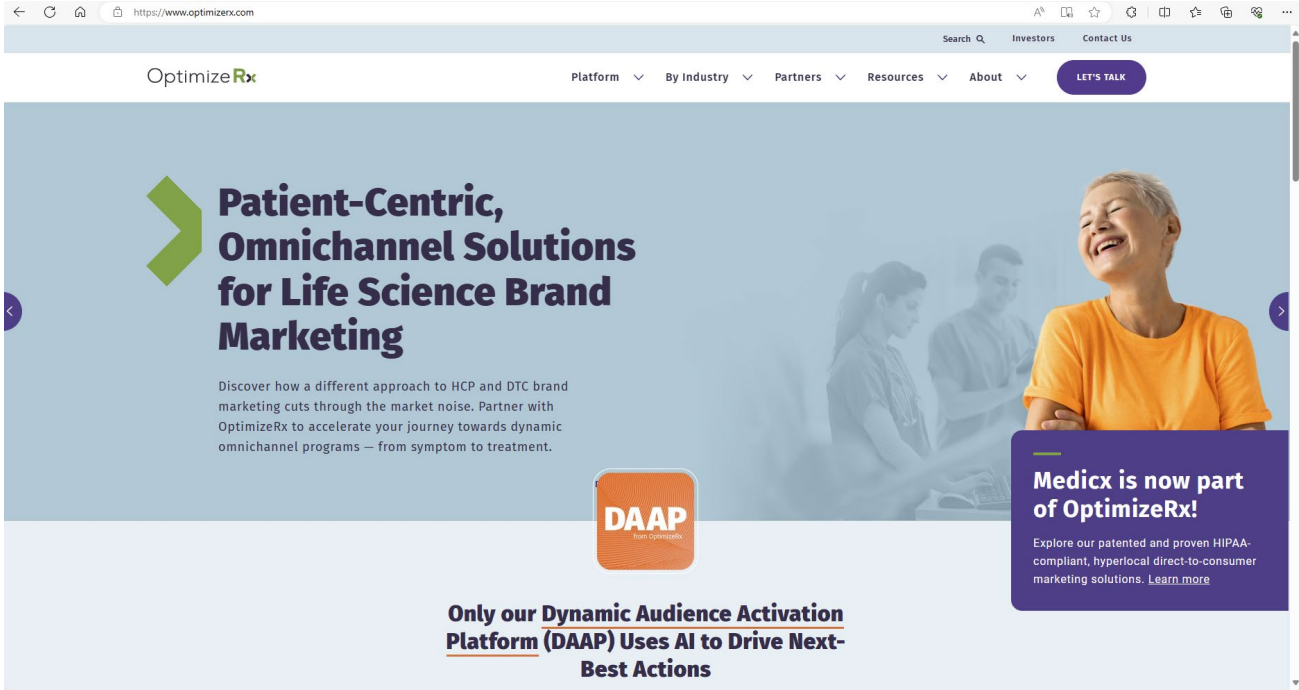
https://www.optimizerx.com

Search Investors Contact Us

OptimizeRx

Platform By Industry Partners Resources About LET'S TALK

Patient-Centric, Omnichannel Solutions for Life Science Brand Marketing

Discover how a different approach to HCP and DTC brand marketing cuts through the market noise. Partner with OptimizeRx to accelerate your journey towards dynamic omnichannel programs — from symptom to treatment.

DAAP
from OptimizeRx

Medicx is now part of OptimizeRx!

Explore our patented and proven HIPAA-compliant, hyperlocal direct-to-consumer marketing solutions. Learn more

Only our Dynamic Audience Activation Platform (DAAP) Uses AI to Drive Next-Best Actions